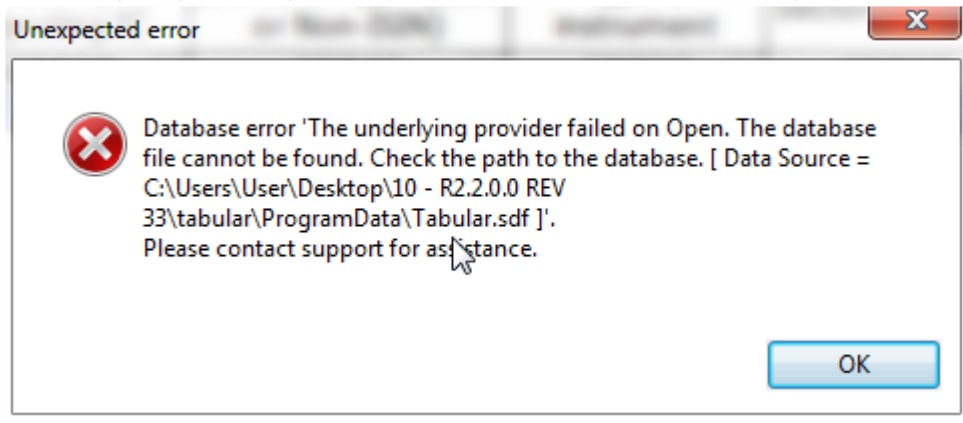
Unexpected error

Database error 'The underlying provider failed on Open. The database file cannot be found. Check the path to the database. [ Data Source = C:\Users\User\Desktop\10 - R2.2.0.0 REV 33\tabular\ProgramData\Tabular.sdf ]'.
Please contact support for assistance.

OK